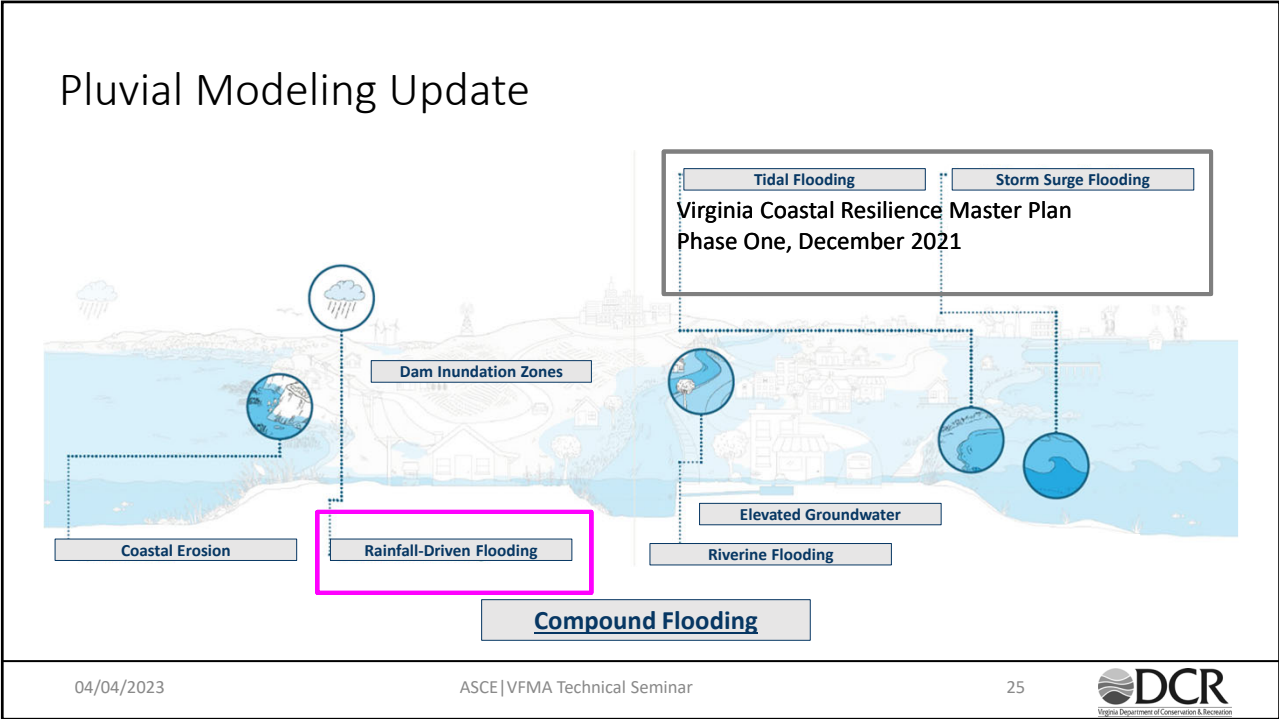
Pluvial Modeling Update

Tidal Flooding

Storm Surge Flooding

Virginia Coastal Resilience Master Plan
Phase One, December 2021

Dam Inundation Zones

Elevated Groundwater

Coastal Erosion

Rainfall-Driven Flooding

Riverine Flooding

Compound Flooding

04/04/2023

ASCE|VFMA Technical Seminar

25

DCR
Virginia Department of Conservation & Recreation